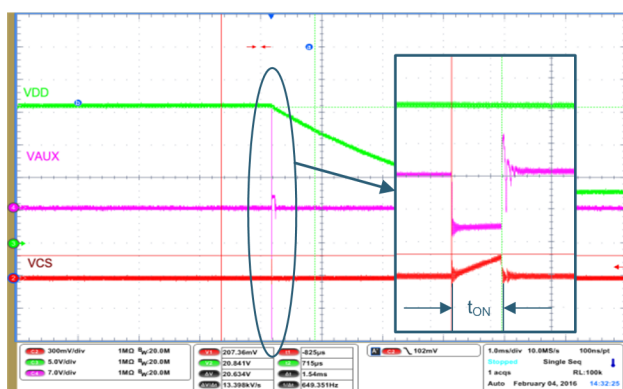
VDD

VAUX

VCS

$t_{ON}$

C2 300mV/div 1MΩ $B_W$:20.0M
C5 5.0V/div 1MΩ $B_W$:20.0M
C4 7.0V/div 1MΩ $B_W$:20.0M

207.36mV
20.841V
20.634V
13.398kV/s

-825μs
715μs
1.54ms
649.351Hz

C2 102mV

1.0ms/div 10.0MS/s 100ns/pt
Stopped Single Seq
1 acqs RL:100k
Auto February 04, 2016 14:32:25